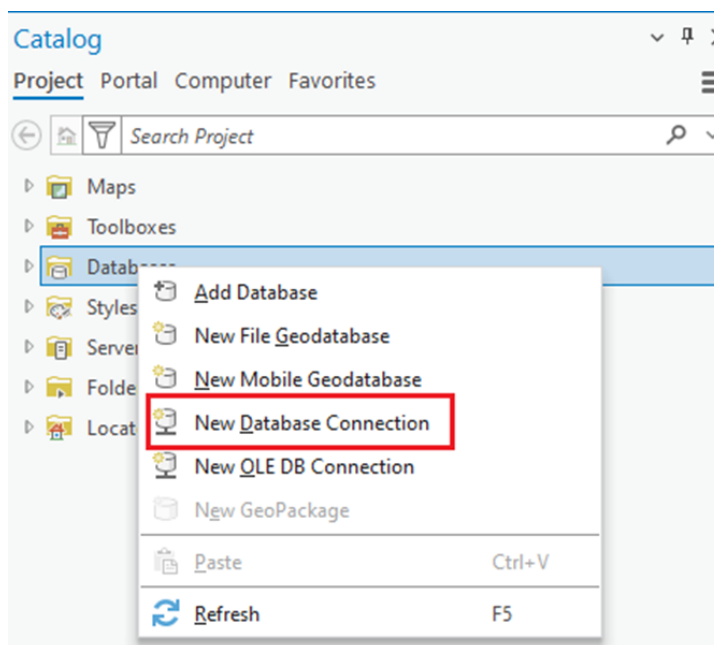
Catalog

Project Portal Computer Favorites

Search Project

Maps
Toolboxes
Datab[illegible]
Styles
Server
Folde
Locat

Add Database
New File Geodatabase
New Mobile Geodatabase
New Database Connection
New OLE DB Connection
New GeoPackage
Paste Ctrl+V
Refresh F5